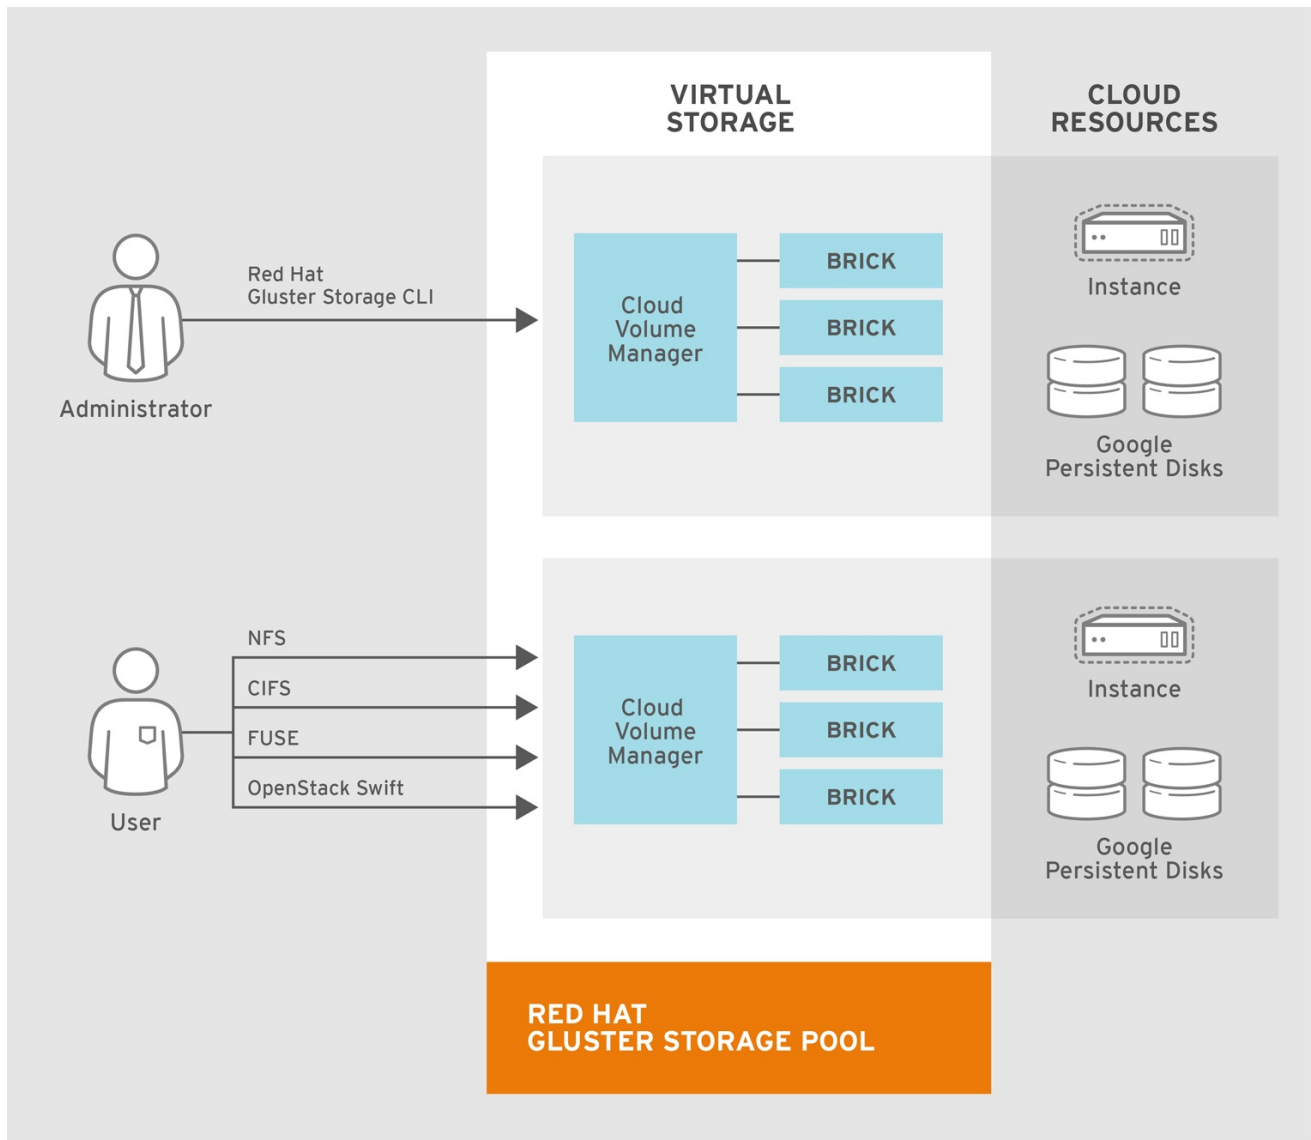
VIRTUAL STORAGE

CLOUD RESOURCES

Red Hat Gluster Storage CLI

Administrator

Cloud Volume Manager

BRICK

BRICK

BRICK

Instance

Google Persistent Disks

NFS

CIFS

FUSE

OpenStack Swift

User

Cloud Volume Manager

BRICK

BRICK

BRICK

Instance

Google Persistent Disks

RED HAT GLUSTER STORAGE POOL